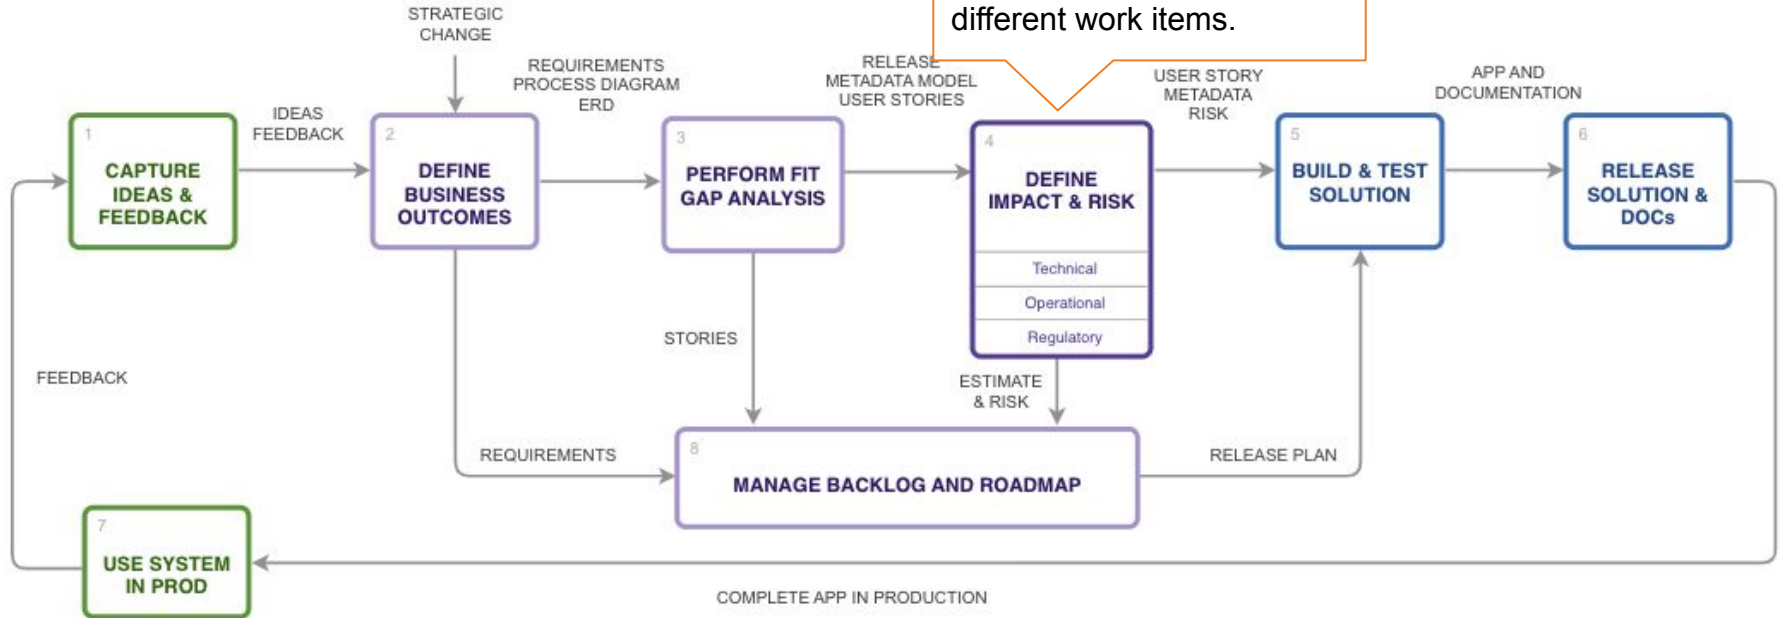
different work items.

STRATEGIC CHANGE

REQUIREMENTS PROCESS DIAGRAM ERD

RELEASE METADATA MODEL USER STORIES

USER STORY METADATA RISK

APP AND DOCUMENTATION

1
CAPTURE IDEAS & FEEDBACK

IDEAS FEEDBACK

2
DEFINE BUSINESS OUTCOMES

3
PERFORM FIT GAP ANALYSIS

4
DEFINE IMPACT & RISK

Technical
Operational
Regulatory

5
BUILD & TEST SOLUTION

6
RELEASE SOLUTION & DOCs

STORIES

FEEDBACK

ESTIMATE & RISK

REQUIREMENTS

8
MANAGE BACKLOG AND ROADMAP

RELEASE PLAN

7
USE SYSTEM IN PROD

COMPLETE APP IN PRODUCTION